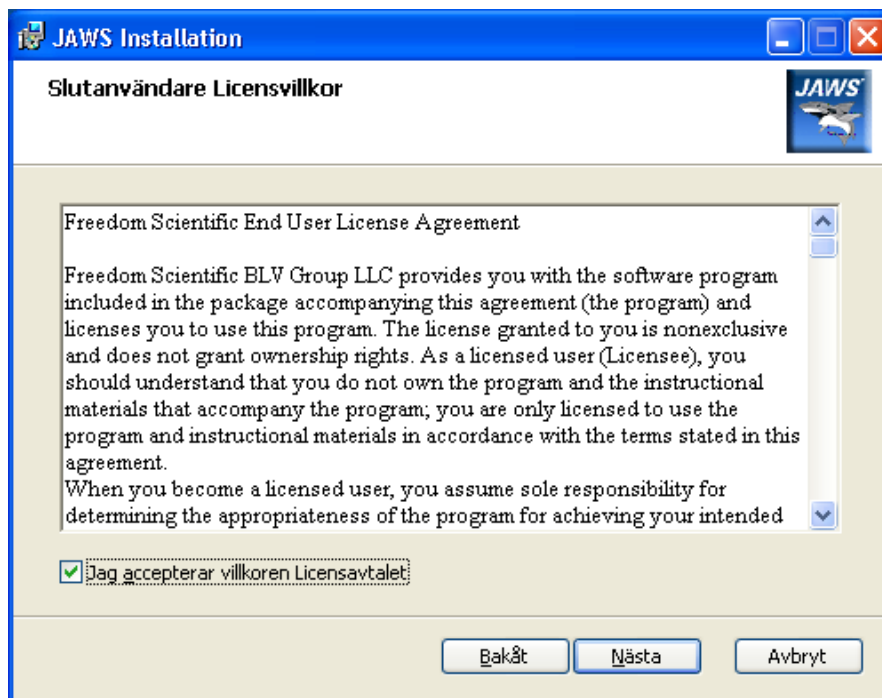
JAWS Installation

Slutanvändare Licensvillkor

JAWS

Freedom Scientific End User License Agreement

Freedom Scientific BLV Group LLC provides you with the software program included in the package accompanying this agreement (the program) and licenses you to use this program. The license granted to you is nonexclusive and does not grant ownership rights. As a licensed user (Licensee), you should understand that you do not own the program and the instructional materials that accompany the program; you are only licensed to use the program and instructional materials in accordance with the terms stated in this agreement.
When you become a licensed user, you assume sole responsibility for determining the appropriateness of the program for achieving your intended

Jag accepterar villkoren Licensavtalet

Bakåt

Nästa

Avbryt